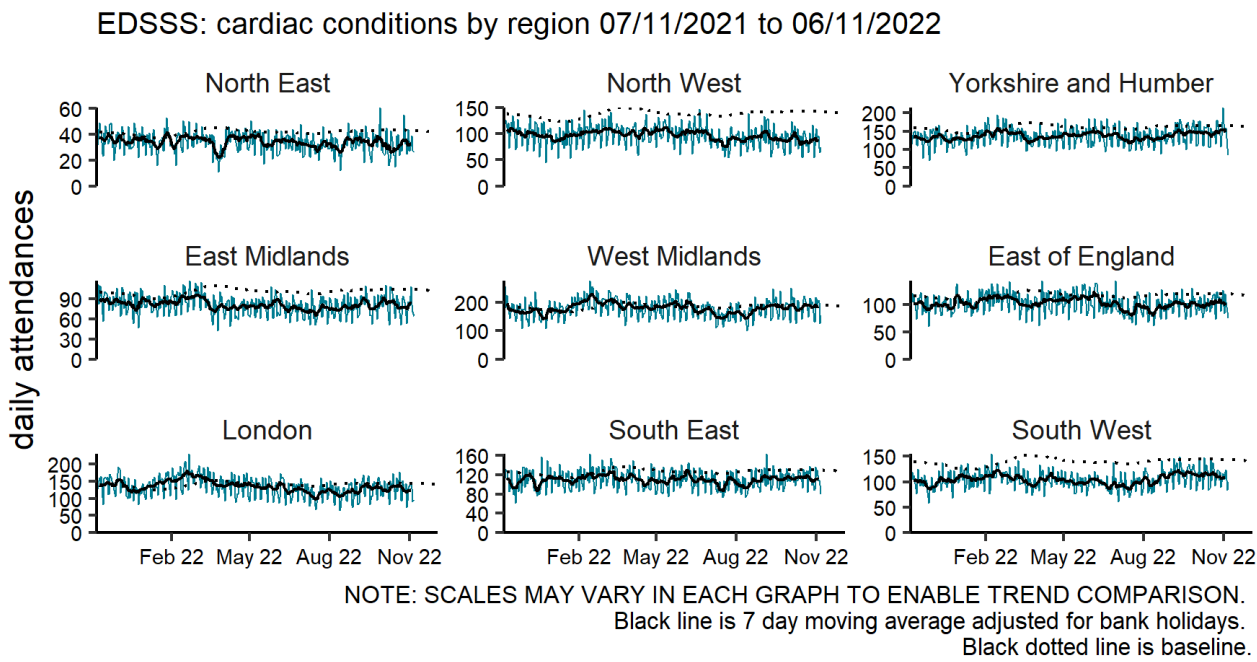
EDSSS: cardiac conditions by region 07/11/2021 to 06/11/2022

daily attendances

North East
60
40
20
0

North West
150
100
50
0

Yorkshire and Humber
200
150
100
50
0

East Midlands
90
60
30
0

West Midlands
200
100
0

East of England
100
50
0

London
200
150
100
50
0
Feb 22 May 22 Aug 22 Nov 22

South East
160
120
80
40
0
Feb 22 May 22 Aug 22 Nov 22

South West
150
100
50
0
Feb 22 May 22 Aug 22 Nov 22

NOTE: SCALES MAY VARY IN EACH GRAPH TO ENABLE TREND COMPARISON.
Black line is 7 day moving average adjusted for bank holidays.
Black dotted line is baseline.